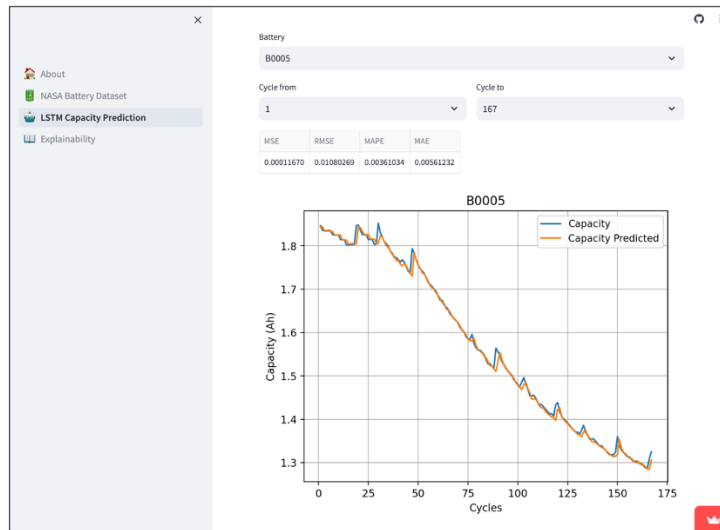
×

About
NASA Battery Dataset
LSTM Capacity Prediction
Explainability

Battery
B0005

Cycle from
1

Cycle to
167

| MSE | RMSE | MAPE | MAE |
|---|---|---|---|
| 0.00011670 | 0.01080269 | 0.00361034 | 0.00561232 |

B0005

Capacity
Capacity Predicted

Capacity (Ah)
1.8
1.7
1.6
1.5
1.4
1.3

0 25 50 75 100 125 150 175
Cycles